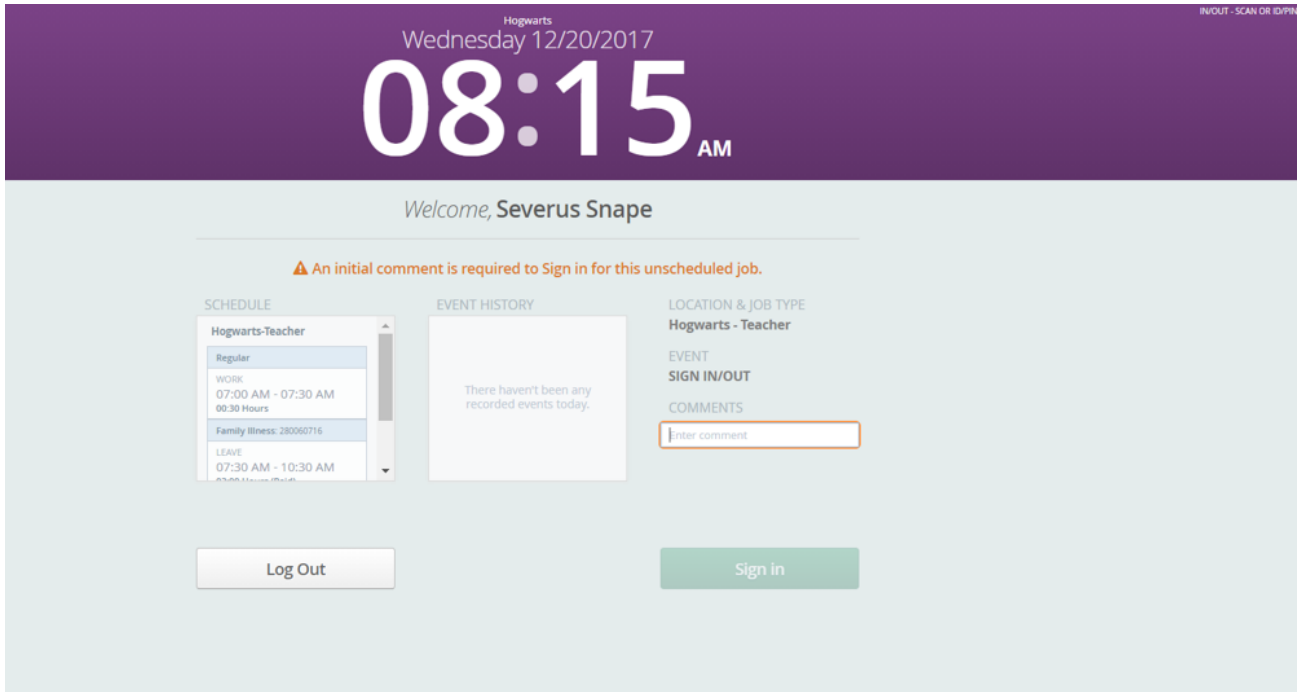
Hogwarts
Wednesday 12/20/2017
08:15 AM

IN/OUT - SCAN OR ID/PIN

Welcome, Severus Snape

An initial comment is required to Sign in for this unscheduled job.

SCHEDULE
Hogwarts-Teacher
Regular
WORK
07:00 AM - 07:30 AM
00:30 Hours
Family Illness: 280060716
LEAVE
07:30 AM - 10:30 AM
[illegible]

EVENT HISTORY
There haven't been any recorded events today.

LOCATION & JOB TYPE
Hogwarts - Teacher
EVENT
SIGN IN/OUT
COMMENTS
Enter comment

Log Out

Sign in